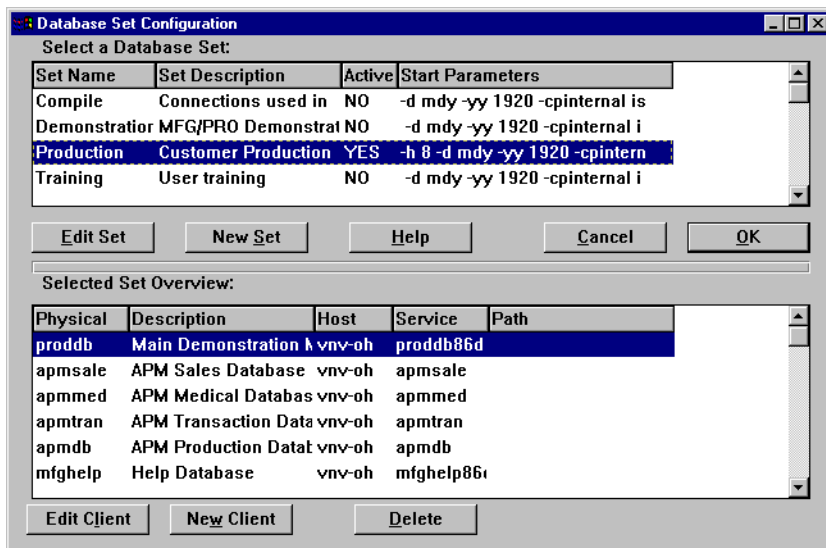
Database Set Configuration

Select a Database Set:

| Set Name | Set Description | Active | Start Parameters |
|---|---|---|---|
| Compile | Connections used in | NO | -d mdy -yy 1920 -cpinternal is |
| Demonstratior | MFG/PRO Demonstrat | NO | -d mdy -yy 1920 -cpinternal i |
| Production | Customer Production | YES | -h 8 -d mdy -yy 1920 -cpintern |
| Training | User training | NO | -d mdy -yy 1920 -cpinternal i |

Edit Set | New Set | Help | Cancel | OK

Selected Set Overview:

| Physical | Description | Host | Service | Path |
|---|---|---|---|---|
| proddb | Main Demonstration I | vnv-oh | proddb86d | |
| apmsale | APM Sales Database | vnv-oh | apmsale | |
| apmmed | APM Medical Databas | vnv-oh | apmmed | |
| apmtran | APM Transaction Data | vnv-oh | apmtran | |
| apmdb | APM Production Datal | vnv-oh | apmdb | |
| mfghelp | Help Database | vnv-oh | mfghelp86 | |

Edit Client | New Client | Delete